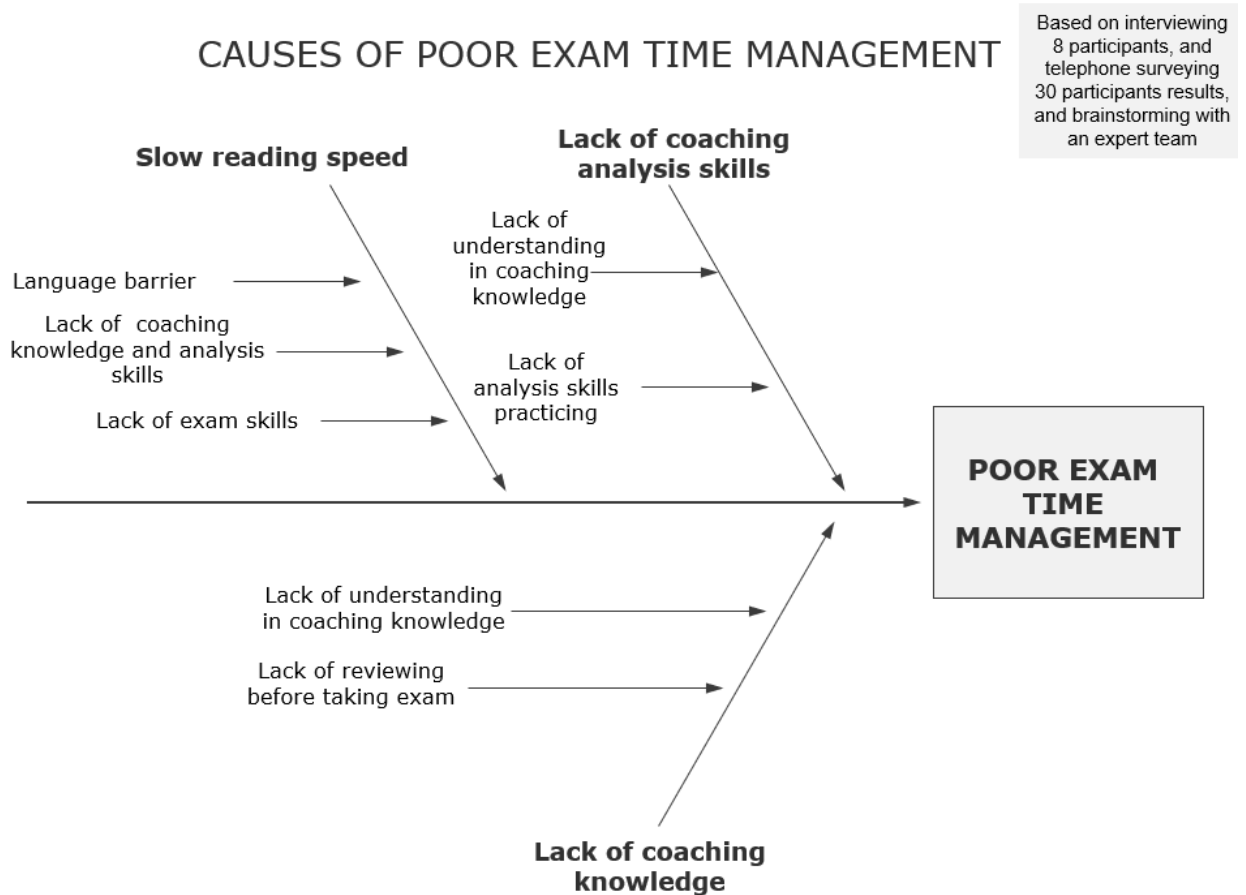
CAUSES OF POOR EXAM TIME MANAGEMENT

Based on interviewing 8 participants, and telephone surveying 30 participants results, and brainstorming with an expert team

Slow reading speed

Language barrier

Lack of coaching knowledge and analysis skills

Lack of exam skills

Lack of coaching analysis skills

Lack of understanding in coaching knowledge

Lack of analysis skills practicing

POOR EXAM TIME MANAGEMENT

Lack of understanding in coaching knowledge

Lack of reviewing before taking exam

Lack of coaching knowledge